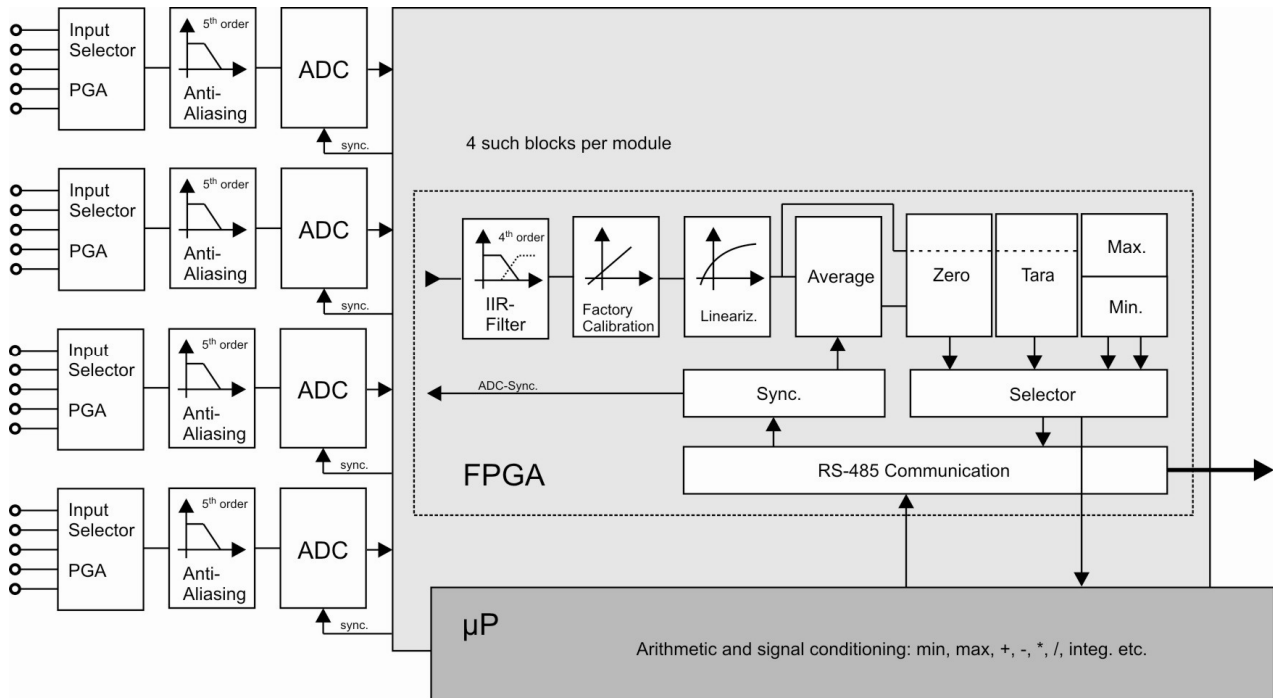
Input Selector
PGA
5$^{th}$ order
Anti-Aliasing
ADC
sync.

4 such blocks per module

Input Selector
PGA
5$^{th}$ order
Anti-Aliasing
ADC
sync.

4$^{th}$ order
IIR-Filter
Factory Calibration
Lineariz.
Average
Zero
Tara
Max.
Min.

Input Selector
PGA
5$^{th}$ order
Anti-Aliasing
ADC
sync.

ADC-Sync.
Sync.
Selector

FPGA
RS-485 Communication

Input Selector
PGA
5$^{th}$ order
Anti-Aliasing
ADC
sync.

µP
Arithmetic and signal conditioning: min, max, +, -, *, /, integ. etc.